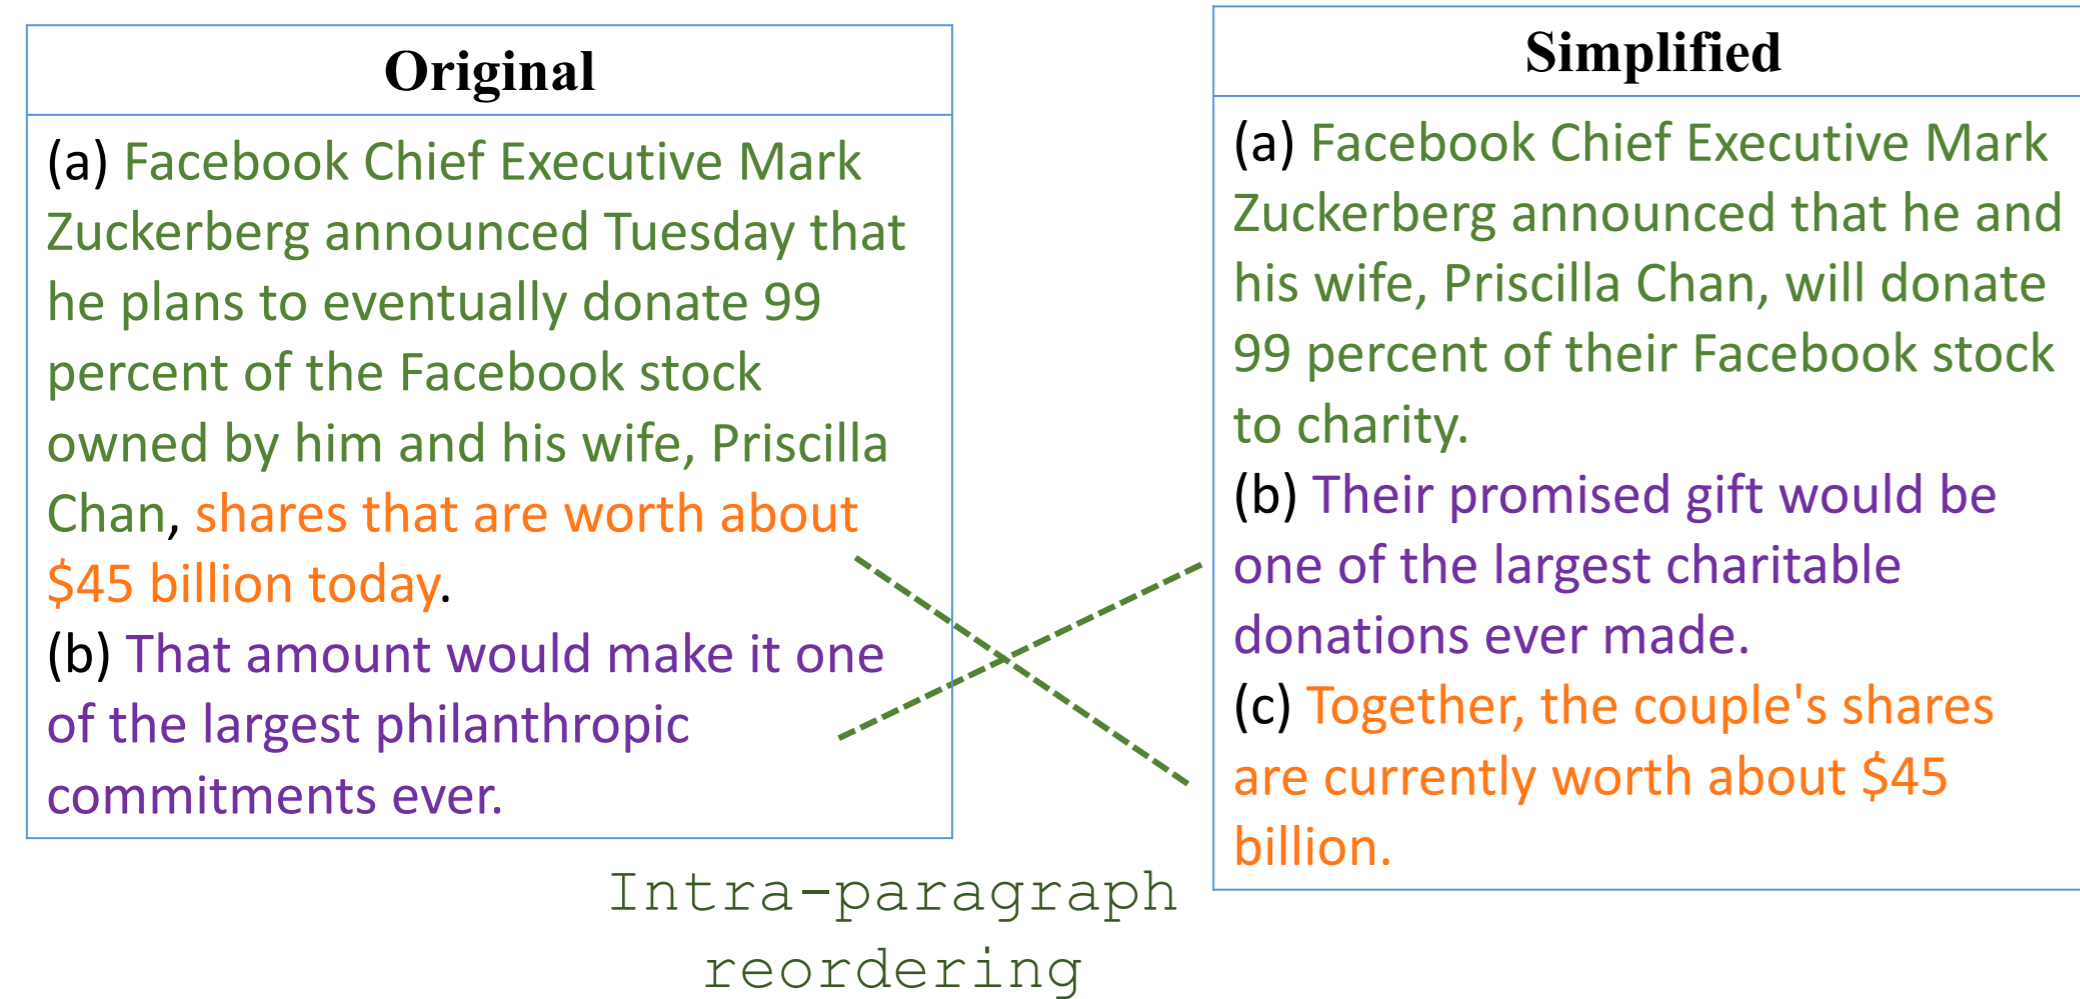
| Original |
|---|
| (a) Facebook Chief Executive Mark Zuckerberg announced Tuesday that he plans to eventually donate 99 percent of the Facebook stock owned by him and his wife, Priscilla Chan, shares that are worth about $45 billion today. (b) That amount would make it one of the largest philanthropic commitments ever. |

| Simplified |
|---|
| (a) Facebook Chief Executive Mark Zuckerberg announced that he and his wife, Priscilla Chan, will donate 99 percent of their Facebook stock to charity. (b) Their promised gift would be one of the largest charitable donations ever made. (c) Together, the couple's shares are currently worth about $45 billion. |

Intra-paragraph reordering